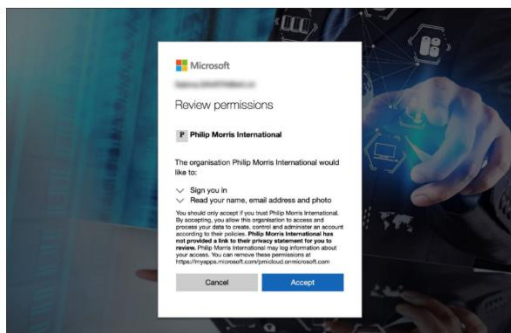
Microsoft

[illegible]

Review permissions

P Philip Morris International

The organisation Philip Morris International would like to:

Sign you in

Read your name, email address and photo

You should only accept if you trust Philip Morris International. By accepting, you allow this organisation to access and process your data to create, control and administer an account according to their policies. Philip Morris International has not provided a link to their privacy statement for you to review. Philip Morris International may log information about your access. You can remove these permissions at https://myapps.microsoft.com/pmicloud.onmicrosoft.com

Cancel

Accept